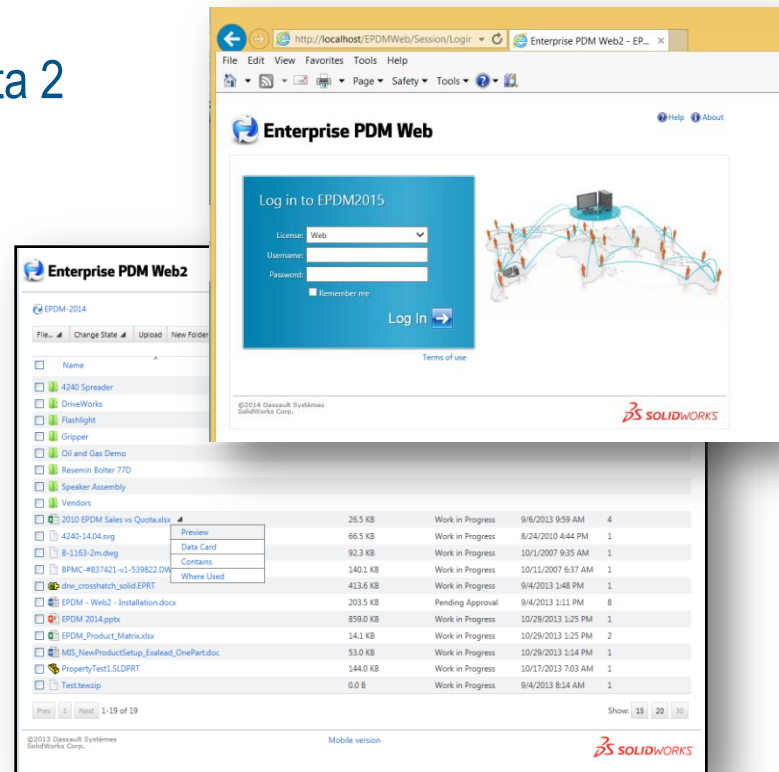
ta 2

http://localhost/EPDMWeb/Session/Login
Enterprise PDM Web2 - EP...
File Edit View Favorites Tools Help
Page ▾ Safety ▾ Tools ▾

Enterprise PDM Web
Help About

Log in to EPDM2015
License: Web
Username:
Password:
Remember me
Log In
Terms of use

©2014 Dassault Systèmes SolidWorks Corp.
SOLIDWORKS

Enterprise PDM Web2
EPDM-2014
File... Change State Upload New Folder

| | Name | | | | | |
|---|---|---|---|---|---|---|
| | 4240 Spreader | | | | | |
| | DriveWorks | | | | | |
| | Flashlight | | | | | |
| | Gripper | | | | | |
| | Oil and Gas Demo | | | | | |
| | Resemin Bolter 77D | | | | | |
| | Speaker Assembly | | | | | |
| | Vendors | | | | | |
| | 2010 EPDM Sales vs Quota.xlsx | 26.5 KB | Work in Progress | 9/6/2013 9:59 AM | 4 |
| | 4240-14.04.svg | 66.5 KB | Work in Progress | 8/24/2010 4:44 PM | 1 |
| | B-1163-2m.dwg | 92.3 KB | Work in Progress | 10/1/2007 9:35 AM | 1 |
| | BPMC-#837421-v1-539822.DW | 140.1 KB | Work in Progress | 10/11/2007 6:37 AM | 1 |
| | drw_crosshatch_solid.EPRT | 413.6 KB | Work in Progress | 9/4/2013 1:48 PM | 1 |
| | EPDM - Web2 - Installation.docx | 203.5 KB | Pending Approval | 9/4/2013 1:11 PM | 8 |
| | EPDM 2014.pptx | 859.0 KB | Work in Progress | 10/29/2013 1:25 PM | 1 |
| | EPDM_Product_Matrix.xlsx | 14.1 KB | Work in Progress | 10/29/2013 1:25 PM | 2 |
| | MIS_NewProductSetup_Exalead_OnePart.doc | 53.0 KB | Work in Progress | 10/29/2013 1:14 PM | 1 |
| | PropertyTest1.SLDPRT | 144.0 KB | Work in Progress | 10/17/2013 7:03 AM | 1 |
| | Test.tewzip | 0.0 B | Work in Progress | 9/4/2013 8:14 AM | 1 |

Preview
Data Card
Contains
Where Used

Prev 1 Next 1-19 of 19
Show: 15 20 30

©2013 Dassault Systèmes SolidWorks Corp.
Mobile version
SOLIDWORKS